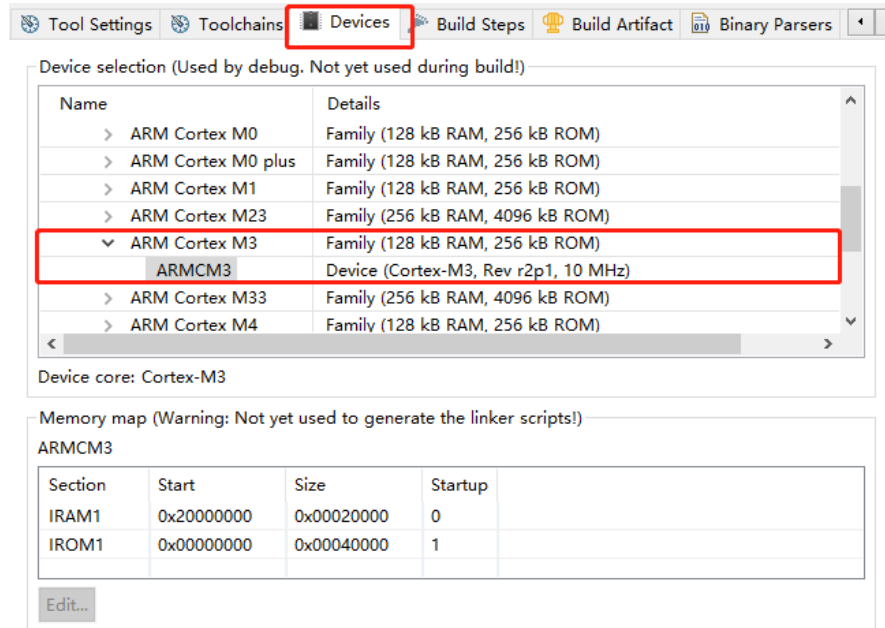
Tool Settings | Toolchains | Devices | Build Steps | Build Artifact | Binary Parsers

Device selection (Used by debug. Not yet used during build!)

| Name | Details |
|---|---|
| ARM Cortex M0 | Family (128 kB RAM, 256 kB ROM) |
| ARM Cortex M0 plus | Family (128 kB RAM, 256 kB ROM) |
| ARM Cortex M1 | Family (128 kB RAM, 256 kB ROM) |
| ARM Cortex M23 | Family (256 kB RAM, 4096 kB ROM) |
| ARM Cortex M3 | Family (128 kB RAM, 256 kB ROM) |
| ARMCM3 | Device (Cortex-M3, Rev r2p1, 10 MHz) |
| ARM Cortex M33 | Family (256 kB RAM, 4096 kB ROM) |
| ARM Cortex M4 | Family (128 kB RAM, 256 kB ROM) |

Device core: Cortex-M3

Memory map (Warning: Not yet used to generate the linker scripts!)

ARMCM3

| Section | Start | Size | Startup |
|---|---|---|---|
| IRAM1 | 0x20000000 | 0x00020000 | 0 |
| IROM1 | 0x00000000 | 0x00040000 | 1 |

Edit...